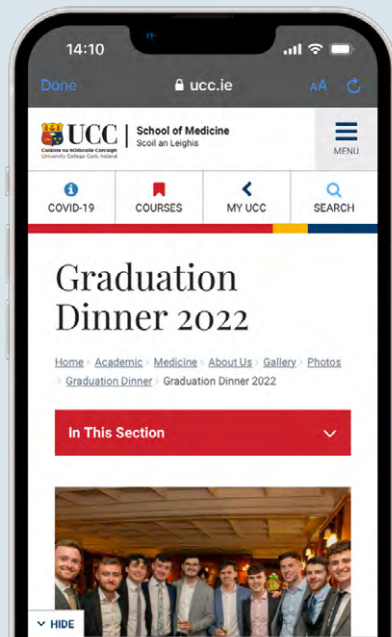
14:10

Done ucc.ie AA

UCC Coláiste na hOllscoile Corcaigh University College Cork, Ireland

School of Medicine
Scoil an Leighis

MENU

COVID-19 COURSES MY UCC SEARCH

Graduation Dinner 2022

Home › Academic › Medicine › About Us › Gallery › Photos › Graduation Dinner › Graduation Dinner 2022

In This Section

HIDE